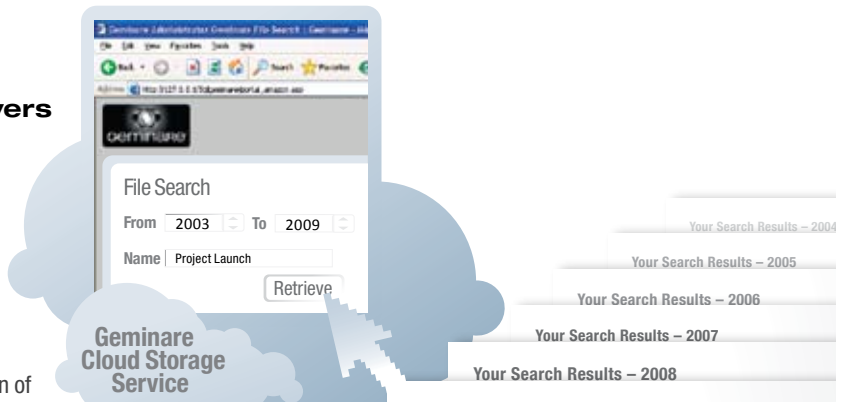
vers

Geminare Administrator Geminare File Search : Geminare

File Edit View Favorites Tools Help

Back Search Favorites

Address

geminare

File Search

From 2003 To 2009

Name Project Launch

Retrieve

Geminare Cloud Storage Service

Your Search Results – 2004

Your Search Results – 2005

Your Search Results – 2006

Your Search Results – 2007

Your Search Results – 2008

n of